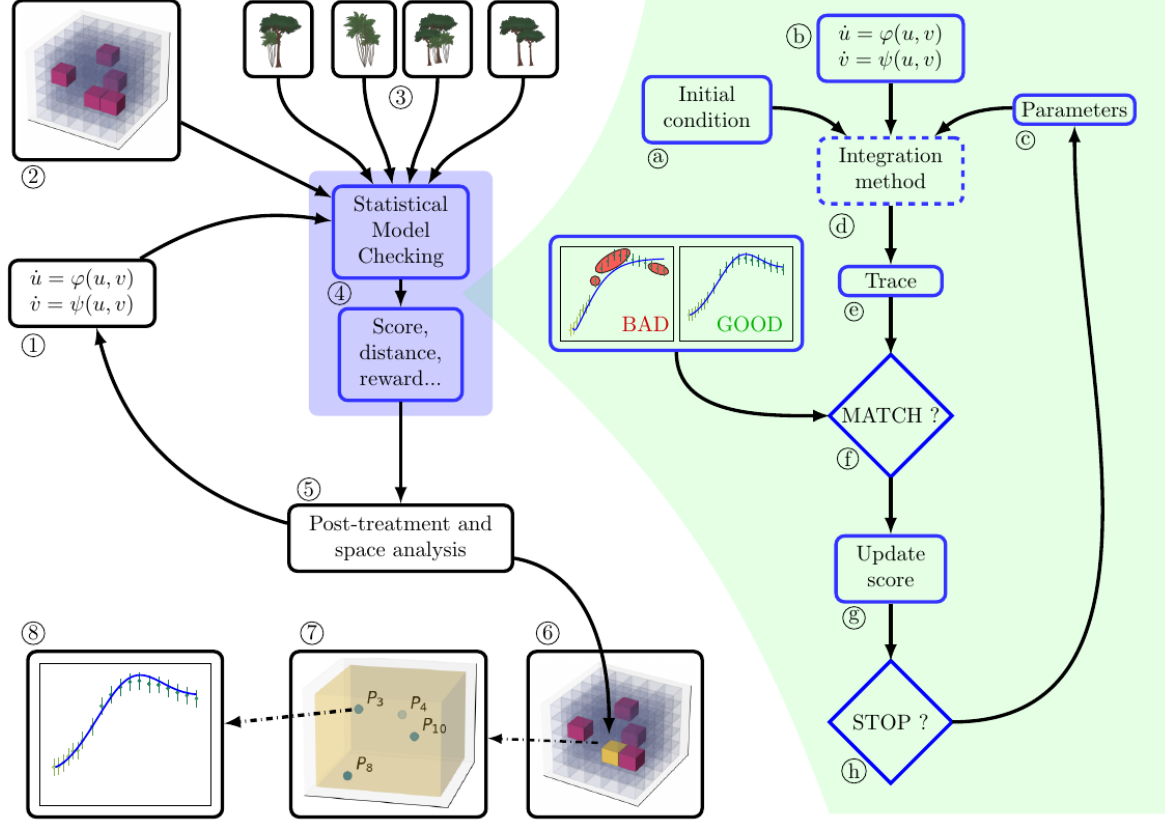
②

③

$\dot{u} = \varphi(u,v)$
$\dot{v} = \psi(u,v)$

①

Statistical Model Checking

④

Score, distance, reward...

⑤

Post-treatment and space analysis

⑧

⑦

$P_3$ $P_4$ $P_{10}$ $P_8$

⑥

ⓑ

$\dot{u} = \varphi(u,v)$
$\dot{v} = \psi(u,v)$

Initial condition

ⓐ

Integration method

Parameters

ⓒ

ⓓ

BAD

GOOD

Trace

ⓔ

MATCH ?

ⓕ

Update score

ⓖ

STOP ?

ⓗ